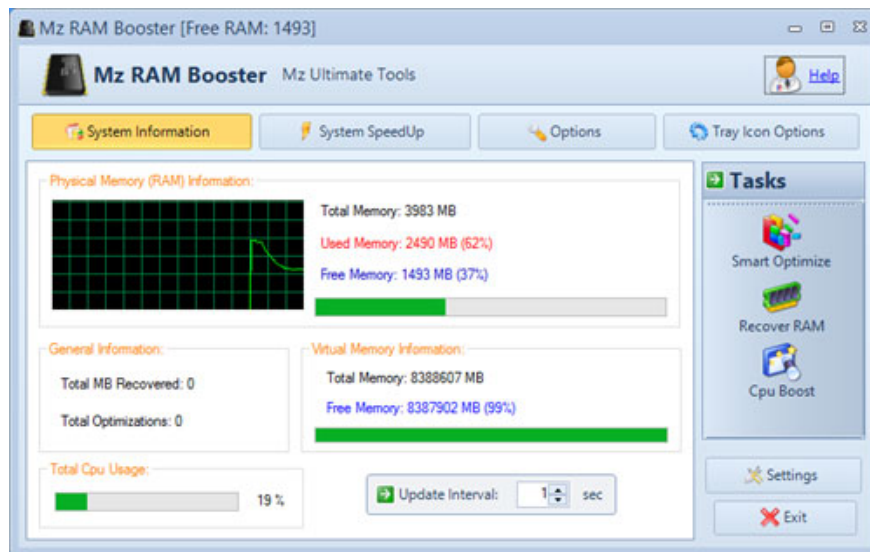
Mz RAM Booster [Free RAM: 1493]

Mz RAM Booster Mz Ultimate Tools

Help

System Information | System SpeedUp | Options | Tray Icon Options

Physical Memory (RAM) Information:

Total Memory: 3983 MB

Used Memory: 2490 MB (62%)

Free Memory: 1493 MB (37%)

General Information:

Total MB Recovered: 0

Total Optimizations: 0

Virtual Memory Information:

Total Memory: 8388607 MB

Free Memory: 8387902 MB (99%)

Total Cpu Usage:

19 %

Update Interval: 1 sec

Tasks

Smart Optimize

Recover RAM

Cpu Boost

Settings

Exit